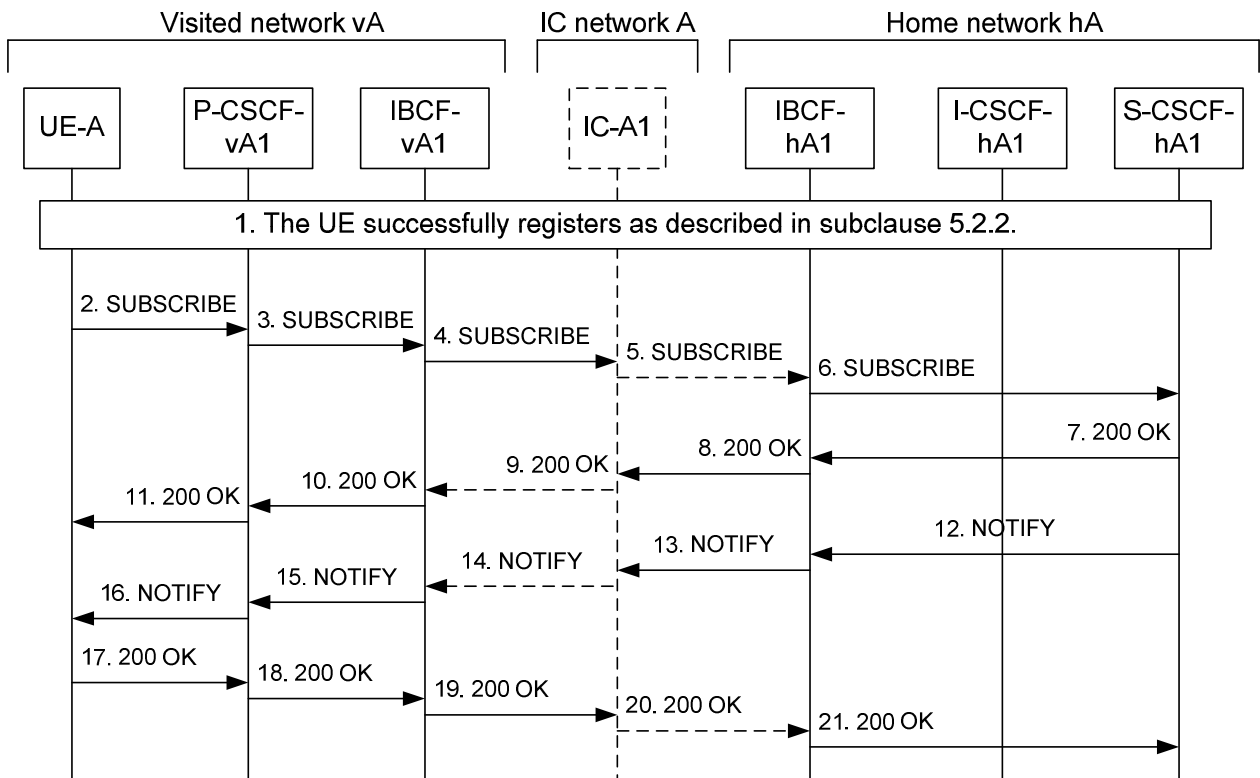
Visited network vA

IC network A

Home network hA

UE-A

P-CSCF-vA1

IBCF-vA1

IC-A1

IBCF-hA1

I-CSCF-hA1

S-CSCF-hA1

1. The UE successfully registers as described in subclause 5.2.2.

2. SUBSCRIBE

3. SUBSCRIBE

4. SUBSCRIBE

5. SUBSCRIBE

6. SUBSCRIBE

7. 200 OK

8. 200 OK

9. 200 OK

10. 200 OK

11. 200 OK

12. NOTIFY

13. NOTIFY

14. NOTIFY

15. NOTIFY

16. NOTIFY

17. 200 OK

18. 200 OK

19. 200 OK

20. 200 OK

21. 200 OK